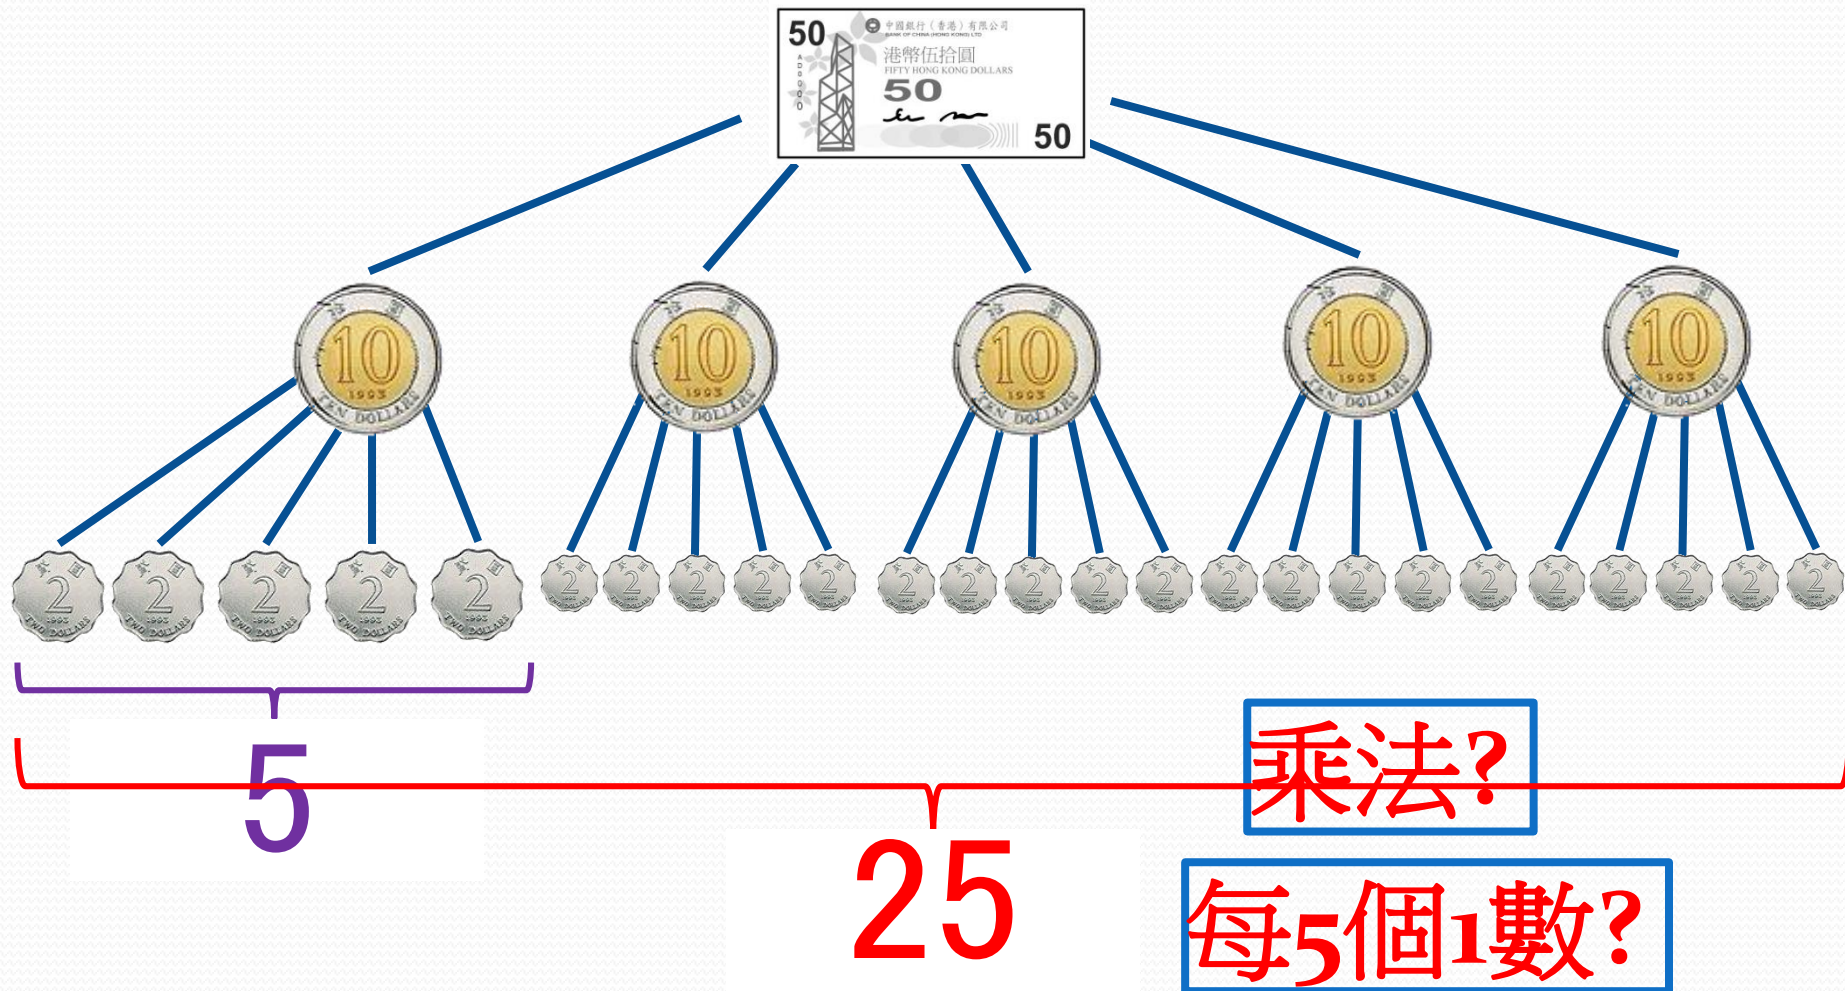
50 中國銀行(香港)有限公司 BANK OF CHINA (HONG KONG) LTD
港幣伍拾圓
FIFTY HONG KONG DOLLARS
50
50

10 1993 TEN DOLLARS
10 1993 TEN DOLLARS
10 1993 TEN DOLLARS
10 1993 TEN DOLLARS
10 1993 TEN DOLLARS

2 1993 TWO DOLLARS
2 1993 TWO DOLLARS
2 1993 TWO DOLLARS
2 1993 TWO DOLLARS
2 1993 TWO DOLLARS

5

乘法?

25

每5個1數?